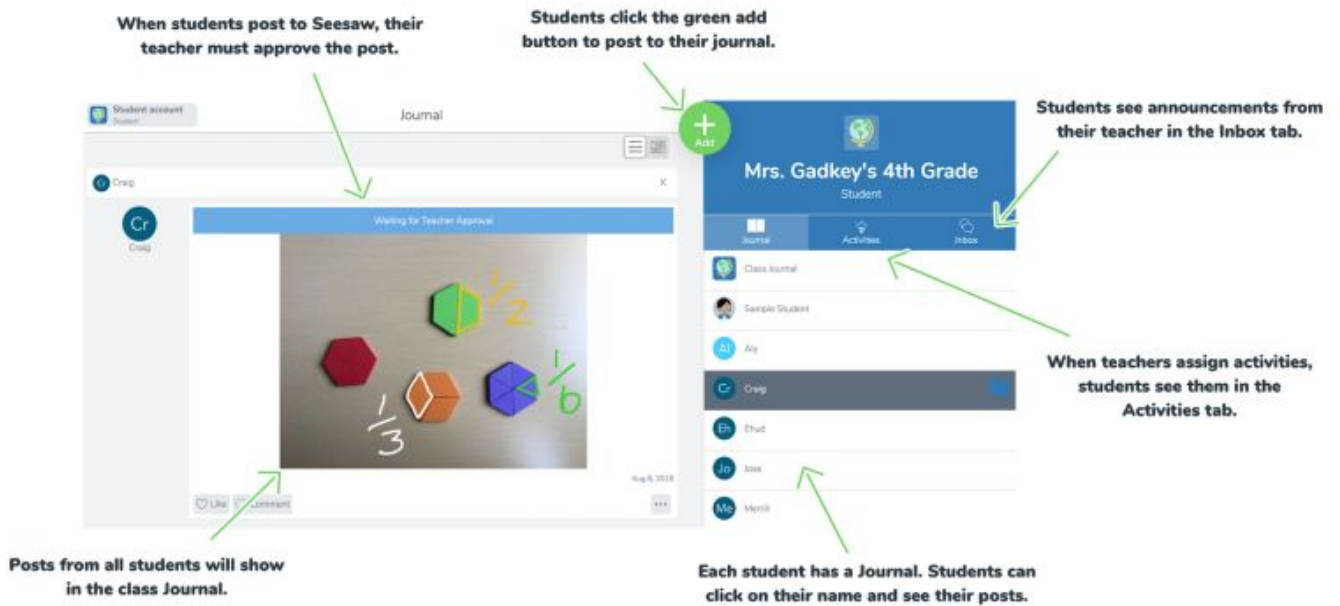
When students post to Seesaw, their teacher must approve the post.

Students click the green add button to post to their journal.

Students see announcements from their teacher in the Inbox tab.

Student account
Student

Journal

Cr Craig

X

Cr
Craig

Waiting for Teacher Approval

$\frac{1}{2}$

$\frac{1}{6}$

$\frac{1}{3}$

Aug 6, 2019

Like Comment

...

+
Add

Mrs. Gadkey's 4th Grade
Student

Journal
Activities
Inbox

Class Journal
Sample Student
Al Aly
Cr Craig
Eh Ehud
Jo Jose
Me Merrill

When teachers assign activities, students see them in the Activities tab.

Posts from all students will show in the class Journal.

Each student has a Journal. Students can click on their name and see their posts.